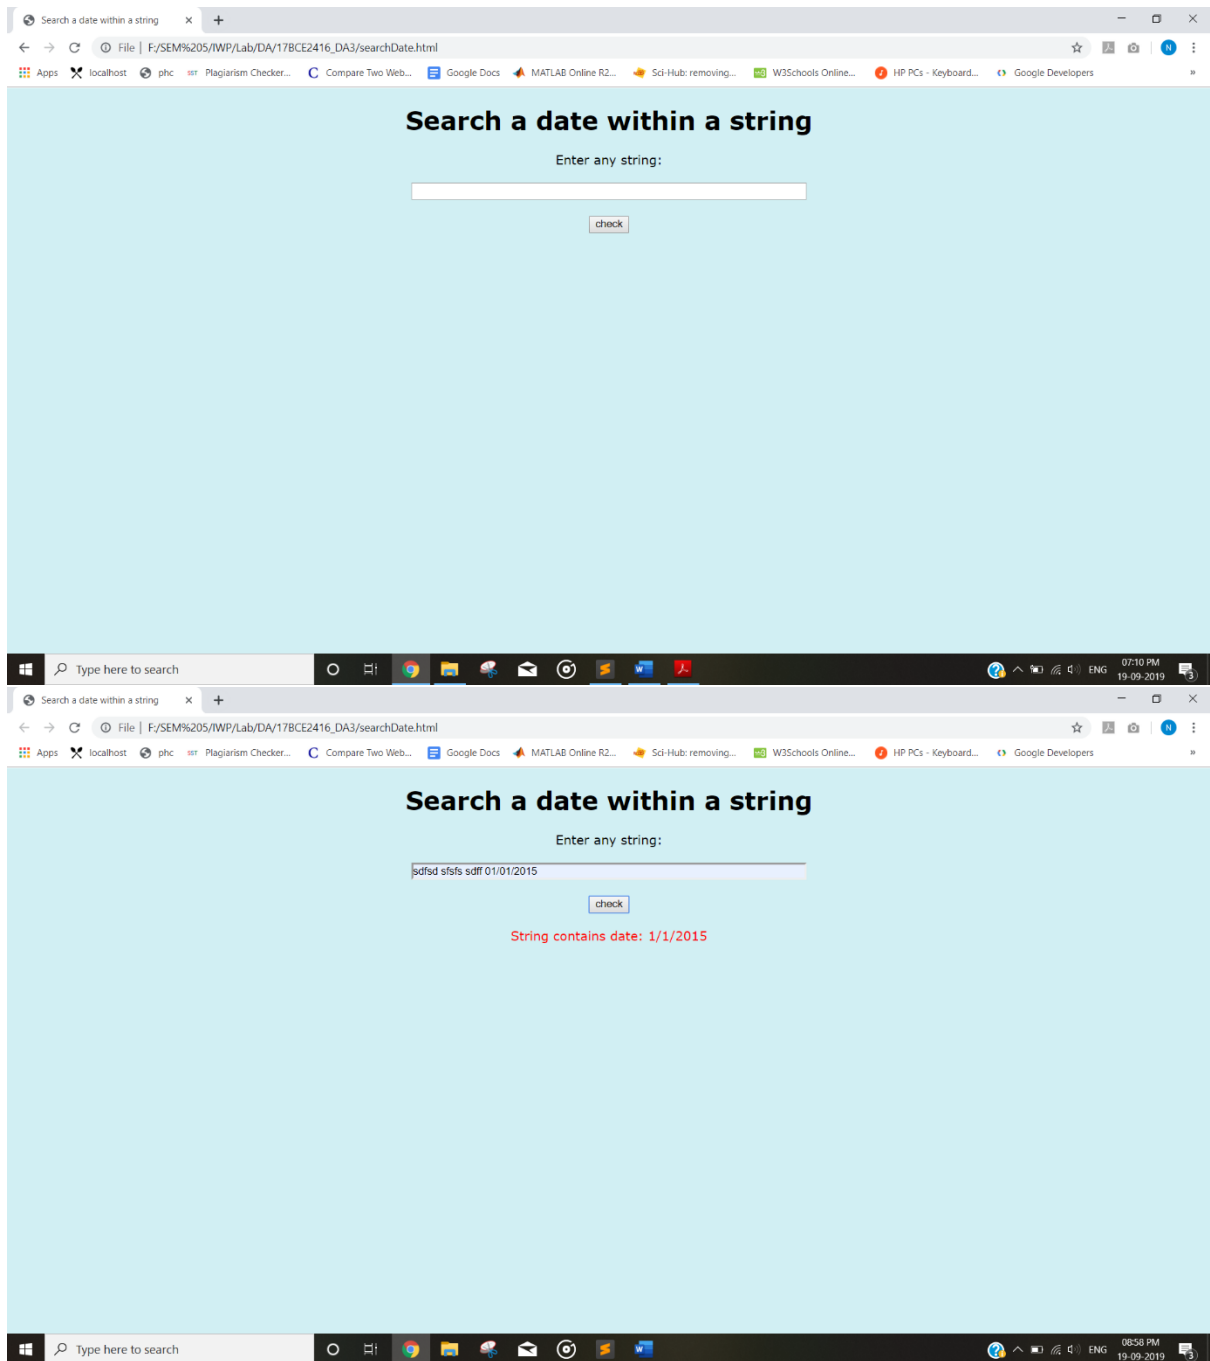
Search a date within a string ×

File | F:/SEM%205/IWP/Lab/DA/17BCE2416_DA3/searchDate.html

Apps localhost phc Plagiarism Checker... Compare Two Web... Google Docs MATLAB Online R2... Sci-Hub: removing... W3Schools Online... HP PCs - Keyboard... Google Developers

Search a date within a string

Enter any string:

check

Type here to search

ENG 07:10 PM 19-09-2019

Search a date within a string ×

File | F:/SEM%205/IWP/Lab/DA/17BCE2416_DA3/searchDate.html

Apps localhost phc Plagiarism Checker... Compare Two Web... Google Docs MATLAB Online R2... Sci-Hub: removing... W3Schools Online... HP PCs - Keyboard... Google Developers

Search a date within a string

Enter any string:

sdfsd sfsfs sdff 01/01/2015

check

String contains date: 1/1/2015

Type here to search

ENG 08:58 PM 19-09-2019